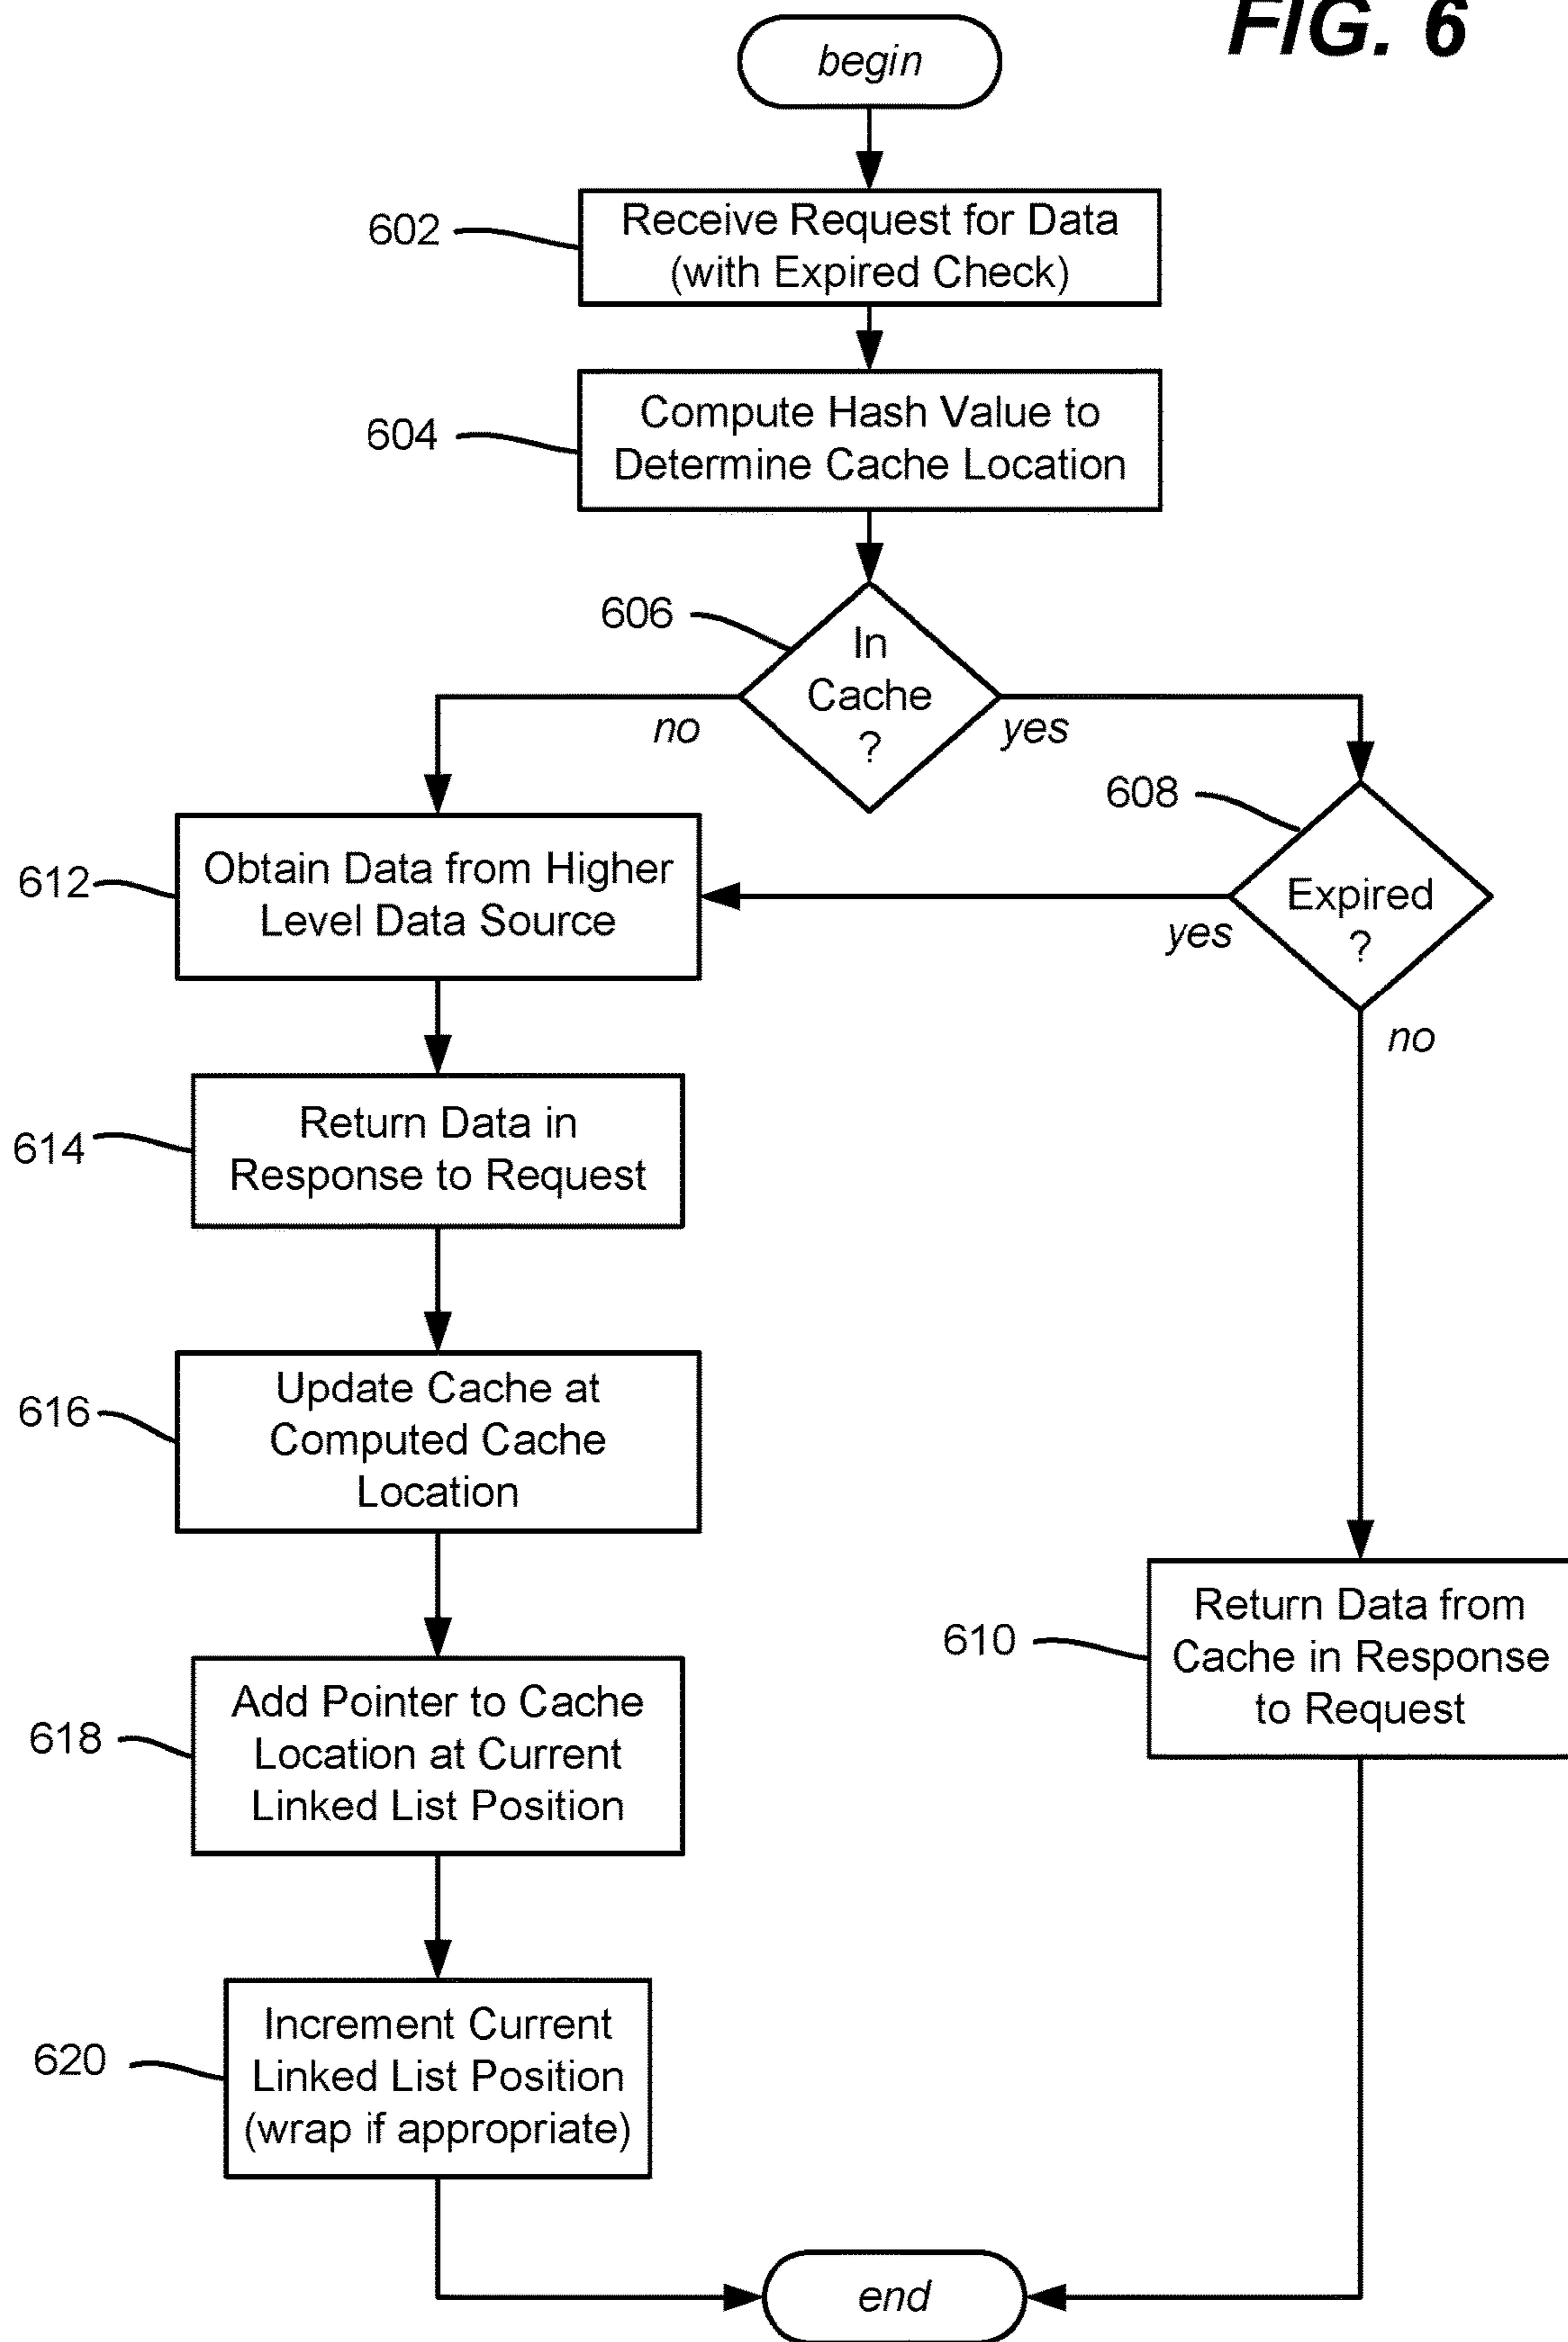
FIG. 6

begin

602 Receive Request for Data (with Expired Check)

604 Compute Hash Value to Determine Cache Location

606 In Cache ?

no

yes

608 Expired ?

612 Obtain Data from Higher Level Data Source

yes

no

614 Return Data in Response to Request

616 Update Cache at Computed Cache Location

610 Return Data from Cache in Response to Request

618 Add Pointer to Cache Location at Current Linked List Position

620 Increment Current Linked List Position (wrap if appropriate)

end